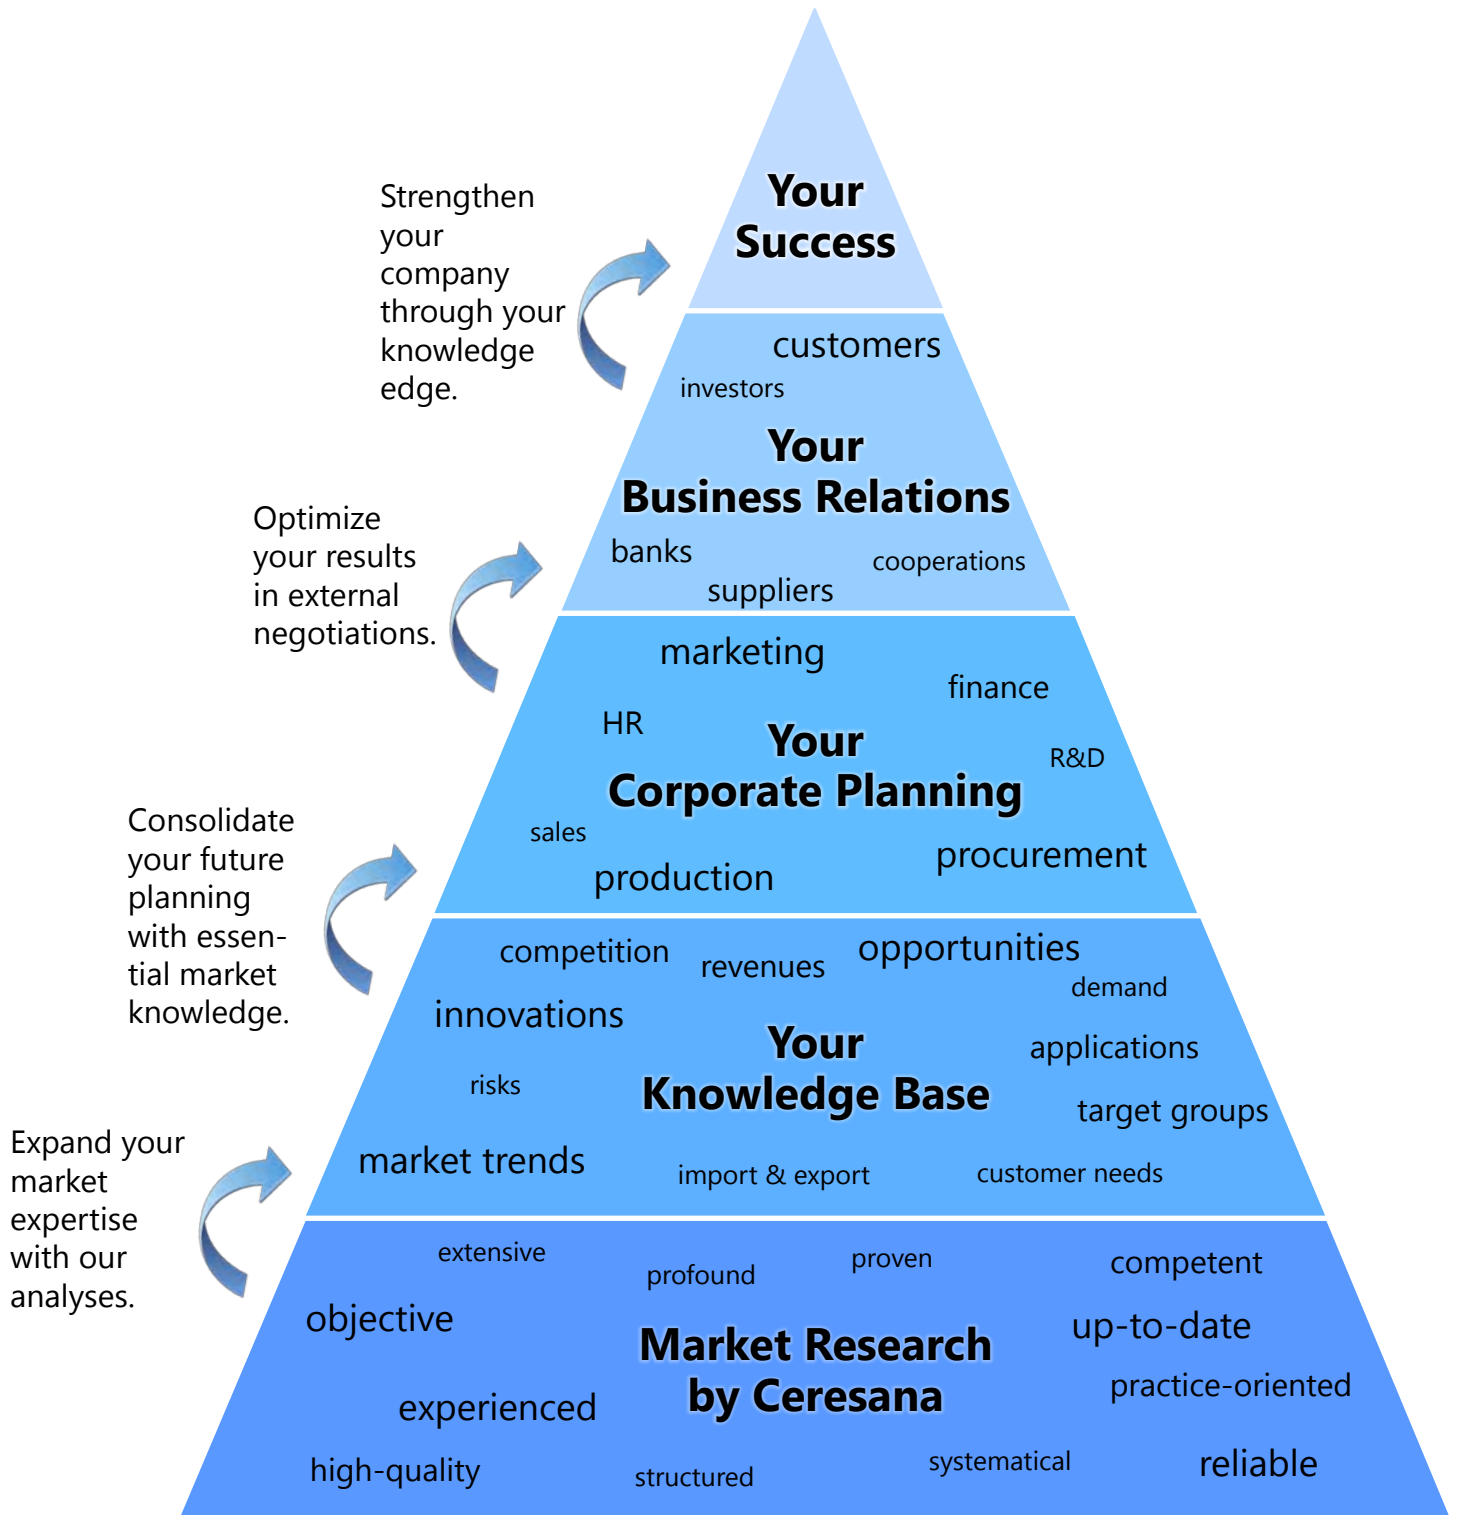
Your Success

Strengthen your company through your knowledge edge.

customers
investors
Your Business Relations
banks
cooperations
suppliers

Optimize your results in external negotiations.

marketing
finance
HR
Your Corporate Planning
R&D
sales
procurement
production

Consolidate your future planning with essential market knowledge.

competition
revenues
opportunities
demand
innovations
Your Knowledge Base
applications
risks
target groups
market trends
import & export
customer needs

Expand your market expertise with our analyses.

extensive
profound
proven
competent
objective
Market Research by Ceresana
up-to-date
practice-oriented
experienced
high-quality
structured
systematical
reliable